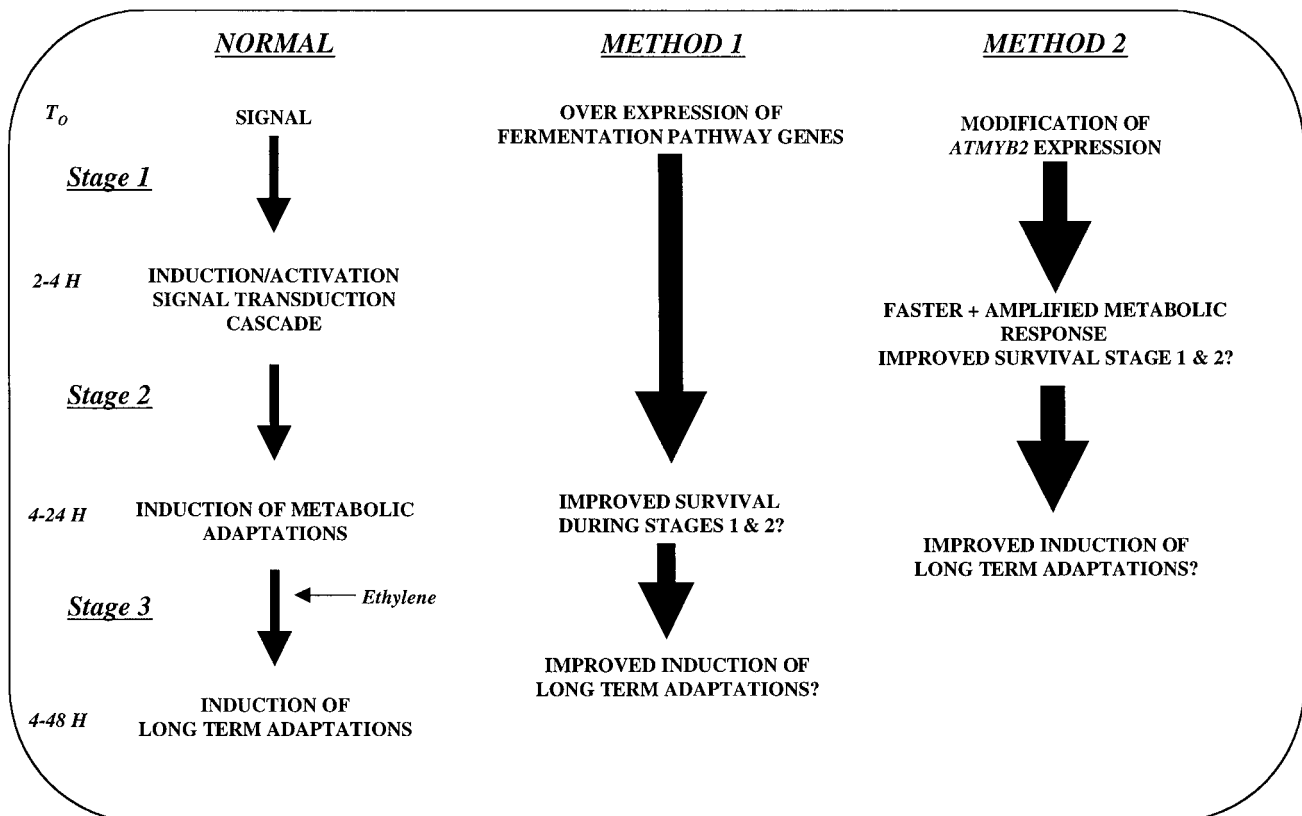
NORMAL

$T_O$ SIGNAL

Stage 1

2-4 H INDUCTION/ACTIVATION SIGNAL TRANSDUCTION CASCADE

Stage 2

4-24 H INDUCTION OF METABOLIC ADAPTATIONS

Stage 3

Ethylene

4-48 H INDUCTION OF LONG TERM ADAPTATIONS

METHOD 1

OVER EXPRESSION OF FERMENTATION PATHWAY GENES

IMPROVED SURVIVAL DURING STAGES 1 & 2?

IMPROVED INDUCTION OF LONG TERM ADAPTATIONS?

METHOD 2

MODIFICATION OF ATMYB2 EXPRESSION

FASTER + AMPLIFIED METABOLIC RESPONSE
IMPROVED SURVIVAL STAGE 1 & 2?

IMPROVED INDUCTION OF LONG TERM ADAPTATIONS?